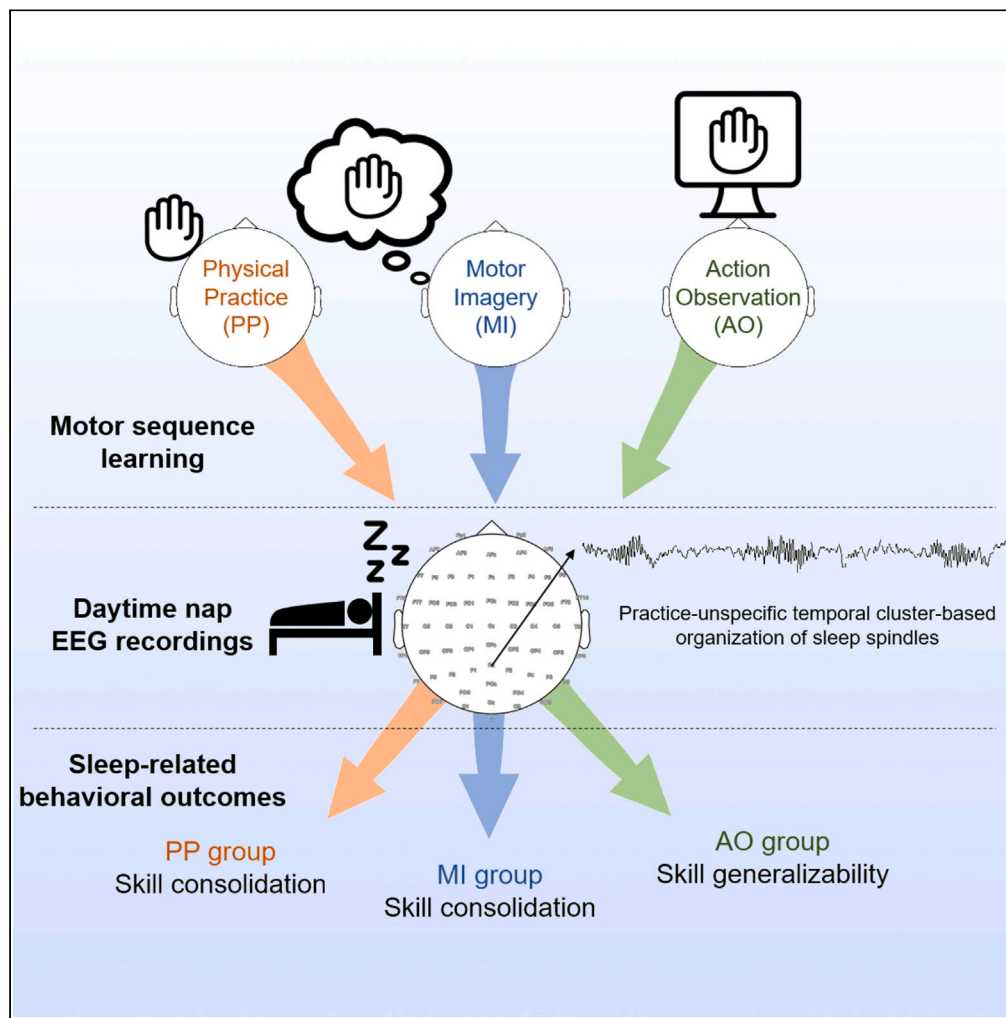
Physical Practice (PP)

Motor Imagery (MI)

Action Observation (AO)

Motor sequence learning

Z z z

Daytime nap EEG recordings

Practice-unspecific temporal cluster-based organization of sleep spindles

Sleep-related behavioral outcomes

PP group
Skill consolidation

MI group
Skill consolidation

AO group
Skill generalizability